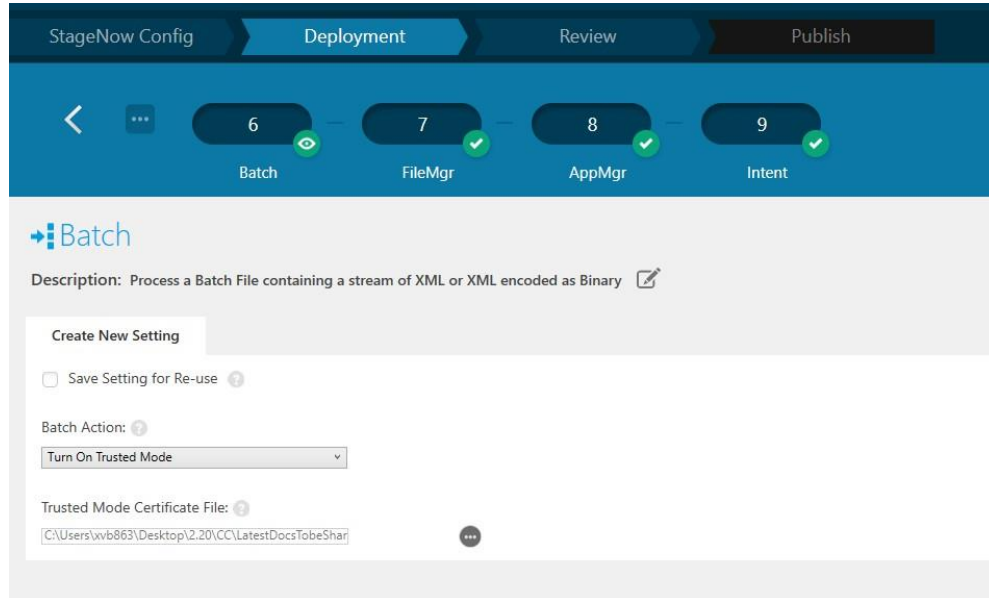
StageNow Config
Deployment
Review
Publish

6
Batch
7
FileMgr
8
AppMgr
9
Intent

Batch

Description: Process a Batch File containing a stream of XML or XML encoded as Binary

Create New Setting

Save Setting for Re-use

Batch Action:
Turn On Trusted Mode

Trusted Mode Certificate File:
C:\Users\xvb863\Desktop\2.20\CC\LatestDocsTobeShar